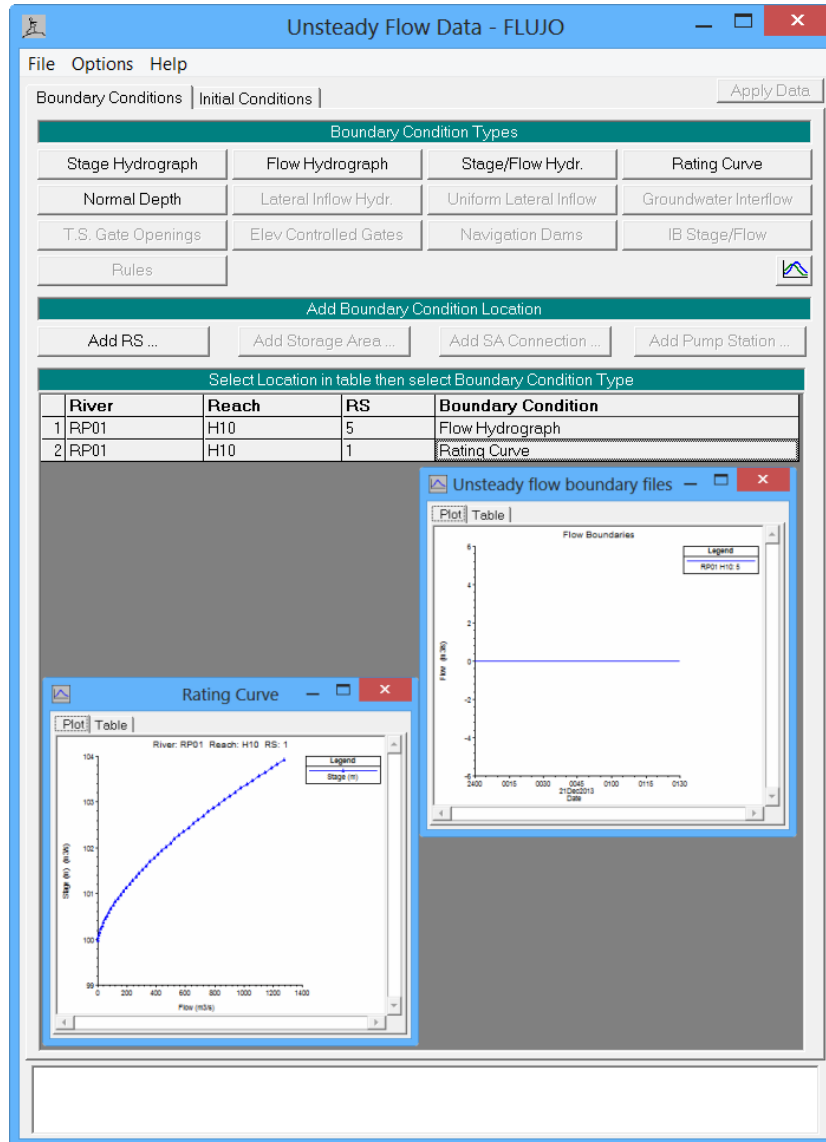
Unsteady Flow Data - FLUJO

File Options Help

Boundary Conditions | Initial Conditions |

Apply Data

Boundary Condition Types

Stage Hydrograph
Flow Hydrograph
Stage/Flow Hydr.
Rating Curve
Normal Depth
Lateral Inflow Hydr.
Uniform Lateral Inflow
Groundwater Interflow
T.S. Gate Openings
Elev Controlled Gates
Navigation Dams
IB Stage/Flow
Rules

Add Boundary Condition Location

Add RS ...
Add Storage Area ...
Add SA Connection ...
Add Pump Station ...

Select Location in table then select Boundary Condition Type

| | River | Reach | RS | Boundary Condition |
|---|---|---|---|---|
| 1 | RP01 | H10 | 5 | Flow Hydrograph |
| 2 | RP01 | H10 | 1 | Rating Curve |

Unsteady flow boundary files

Plot | Table |

Flow Boundaries

Legend
RP01 H10 5

6
4
2
0
-2
-4
-6

Flow (ft/36)

2400 0015 0030 0045 0100 0115 0130
21Dec2013
Date

Rating Curve

Plot | Table |

River: RP01 Reach: H10 RS: 1

Legend
Stage (m)

104
103
102
101
100
99

Stage (m) (ft/36)

0 200 400 600 800 1000 1200 1400
Flow (m3/s)